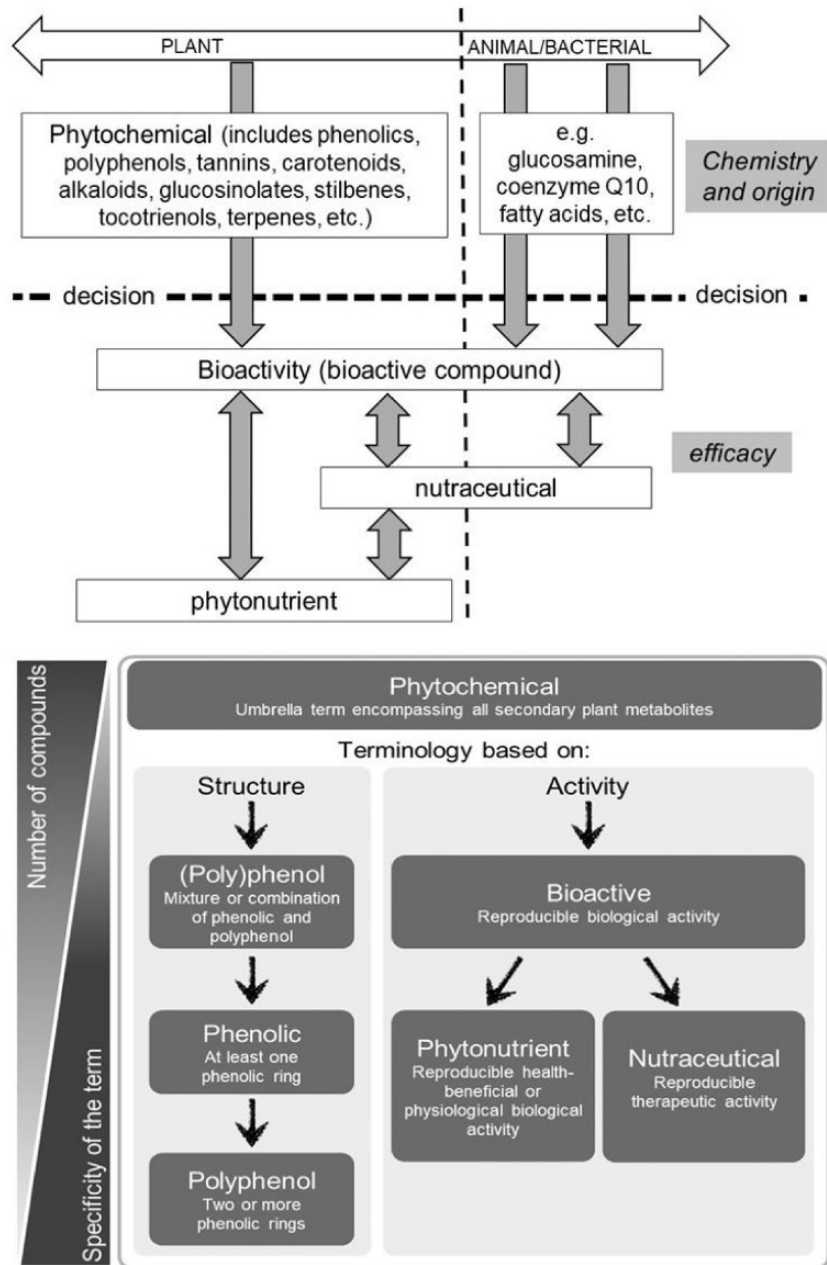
PLANT

ANIMAL/BACTERIAL

Phytochemical (includes phenolics, polyphenols, tannins, carotenoids, alkaloids, glucosinolates, stilbenes, tocotrienols, terpenes, etc.)

e.g. glucosamine, coenzyme Q10, fatty acids, etc.

Chemistry and origin

decision

decision

Bioactivity (bioactive compound)

efficacy

nutraceutical

phytonutrient

Number of compounds

Specificity of the term

Phytochemical
Umbrella term encompassing all secondary plant metabolites

Terminology based on:

Structure

(Poly)phenol
Mixture or combination of phenolic and polyphenol

Phenolic
At least one phenolic ring

Polyphenol
Two or more phenolic rings

Activity

Bioactive
Reproducible biological activity

Phytonutrient
Reproducible health-beneficial or physiological biological activity

Nutraceutical
Reproducible therapeutic activity